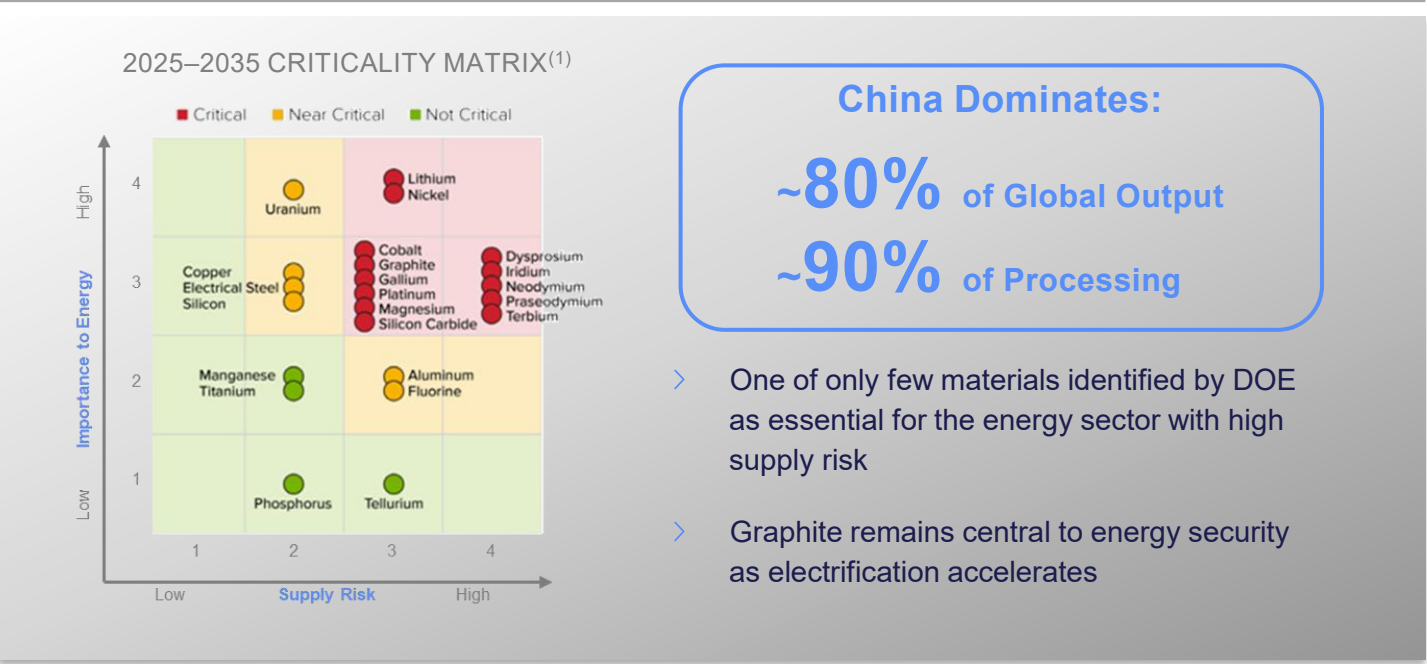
2025–2035 CRITICALITY MATRIX$^{(1)}$

Critical Near Critical Not Critical

High
Importance to Energy
Low

4
3
2
1

Uranium

Lithium
Nickel

Copper
Electrical Steel
Silicon

Cobalt
Graphite
Gallium
Platinum
Magnesium
Silicon Carbide

Dysprosium
Iridium
Neodymium
Praseodymium
Terbium

Manganese
Titanium

Aluminum
Fluorine

Phosphorus

Tellurium

1 2 3 4

Low Supply Risk High

China Dominates:

~80% of Global Output
~90% of Processing

One of only few materials identified by DOE as essential for the energy sector with high supply risk

Graphite remains central to energy security as electrification accelerates